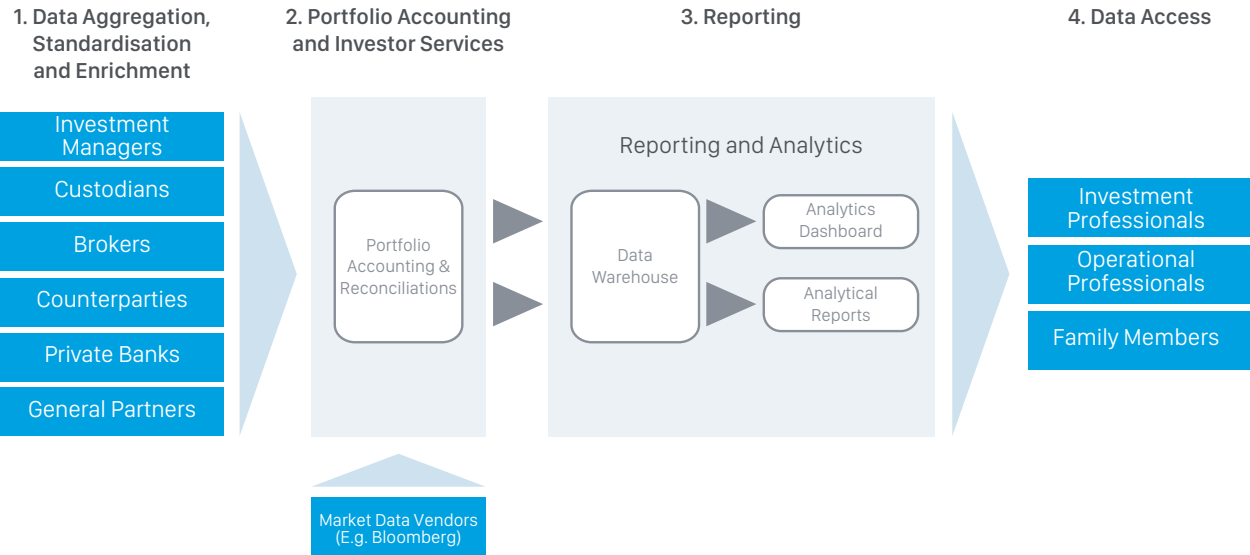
1. Data Aggregation, Standardisation and Enrichment

2. Portfolio Accounting and Investor Services

3. Reporting

4. Data Access

Investment Managers

Custodians

Brokers

Counterparties

Private Banks

General Partners

Portfolio Accounting & Reconciliations

Reporting and Analytics

Data Warehouse

Analytics Dashboard

Analytical Reports

Investment Professionals

Operational Professionals

Family Members

Market Data Vendors (E.g. Bloomberg)